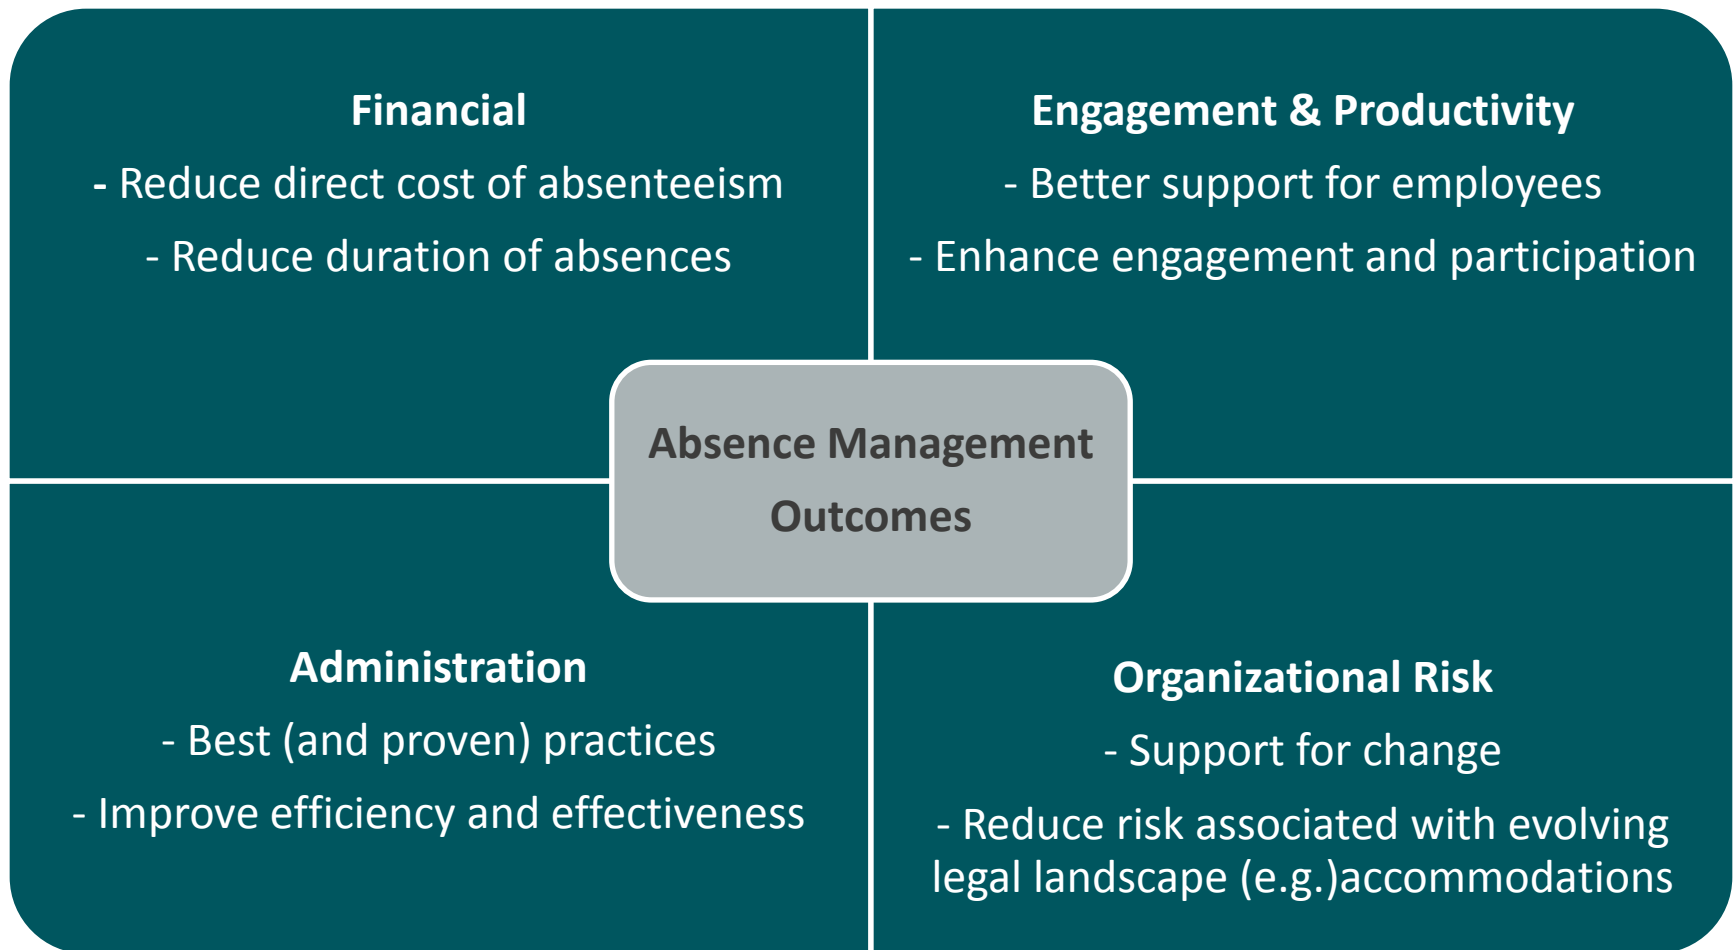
Financial

- Reduce direct cost of absenteeism

- Reduce duration of absences

Engagement & Productivity

- Better support for employees

- Enhance engagement and participation

Absence Management Outcomes

Administration

- Best (and proven) practices

- Improve efficiency and effectiveness

Organizational Risk

- Support for change

- Reduce risk associated with evolving legal landscape (e.g.)accommodations